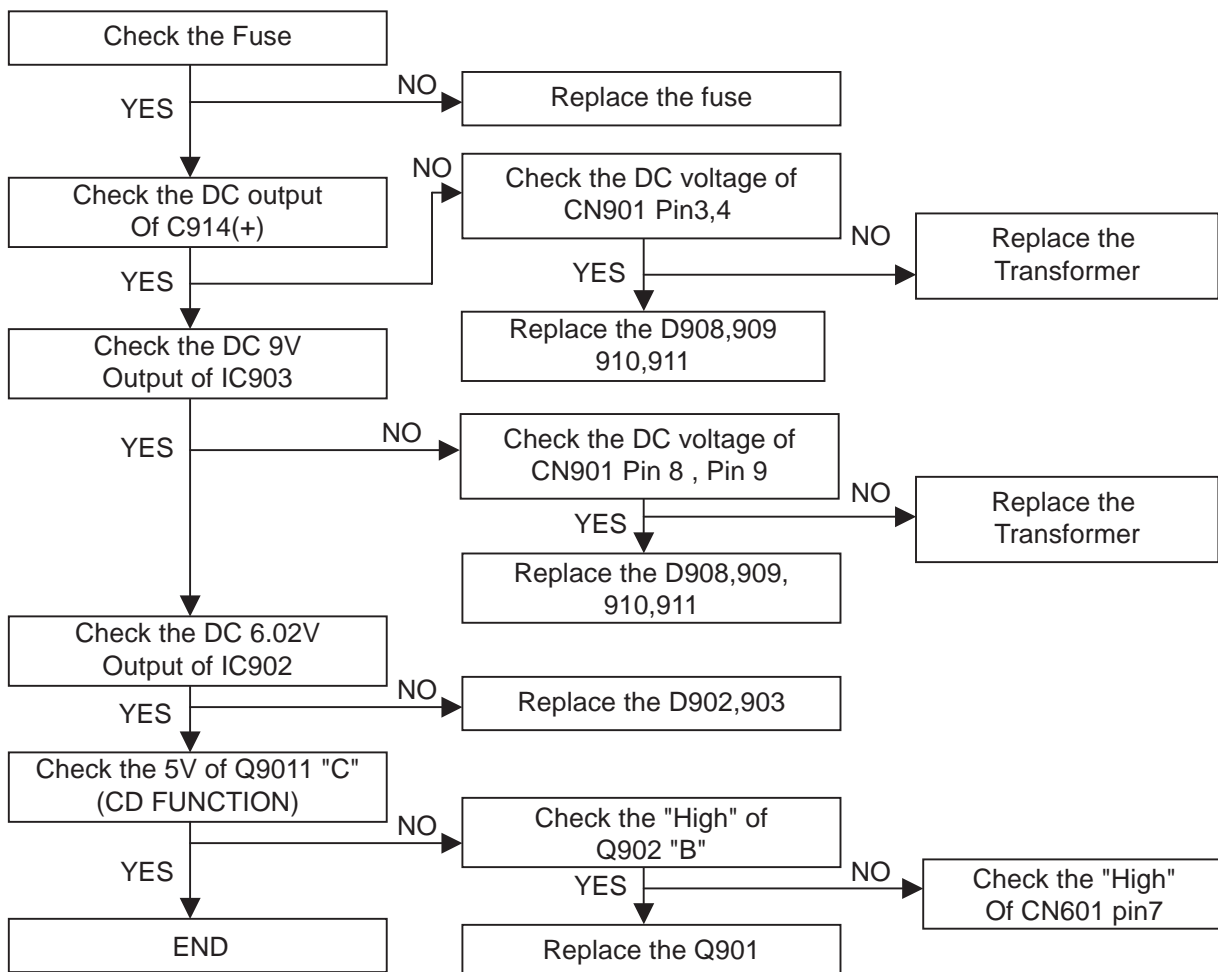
Check the Fuse

YES

NO

Replace the fuse

Check the DC output Of C914(+)

NO

Check the DC voltage of CN901 Pin3,4

NO

Replace the Transformer

YES

YES

Replace the D908,909 910,911

Check the DC 9V Output of IC903

YES

NO

Check the DC voltage of CN901 Pin 8 , Pin 9

NO

Replace the Transformer

YES

Replace the D908,909, 910,911

Check the DC 6.02V Output of IC902

NO

Replace the D902,903

YES

Check the 5V of Q9011 "C" (CD FUNCTION)

NO

Check the "High" of Q902 "B"

YES

YES

NO

Check the "High" Of CN601 pin7

END

Replace the Q901